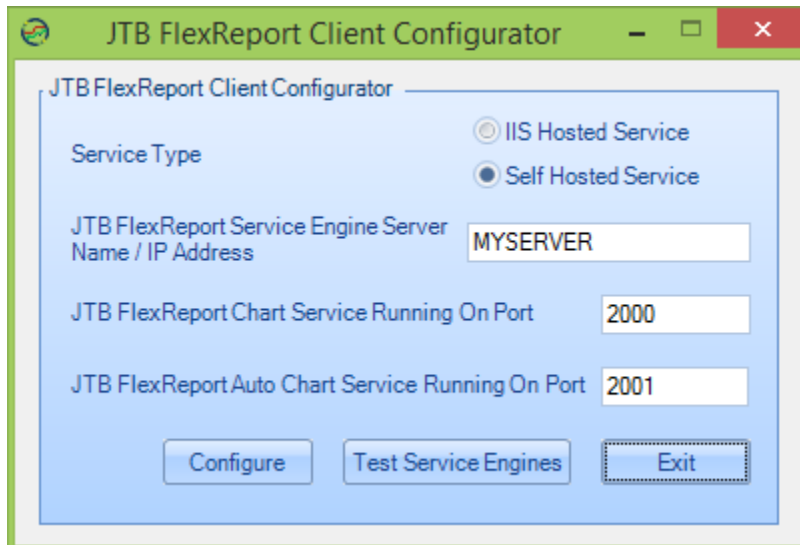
JTB FlexReport Client Configurator

JTB FlexReport Client Configurator

Service Type

IIS Hosted Service

Self Hosted Service

JTB FlexReport Service Engine Server Name / IP Address

MYSERVER

JTB FlexReport Chart Service Running On Port

2000

JTB FlexReport Auto Chart Service Running On Port

2001

Configure

Test Service Engines

Exit